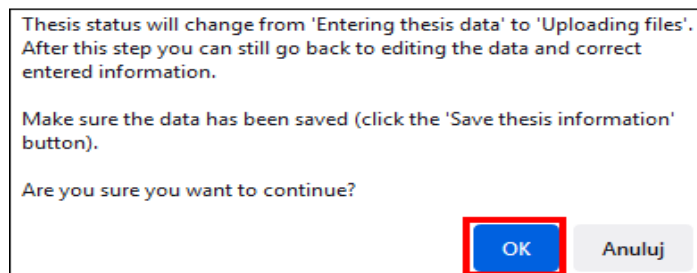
Thesis status will change from 'Entering thesis data' to 'Uploading files'. After this step you can still go back to editing the data and correct entered information.

Make sure the data has been saved (click the 'Save thesis information' button).

Are you sure you want to continue?

OK

Anuluj